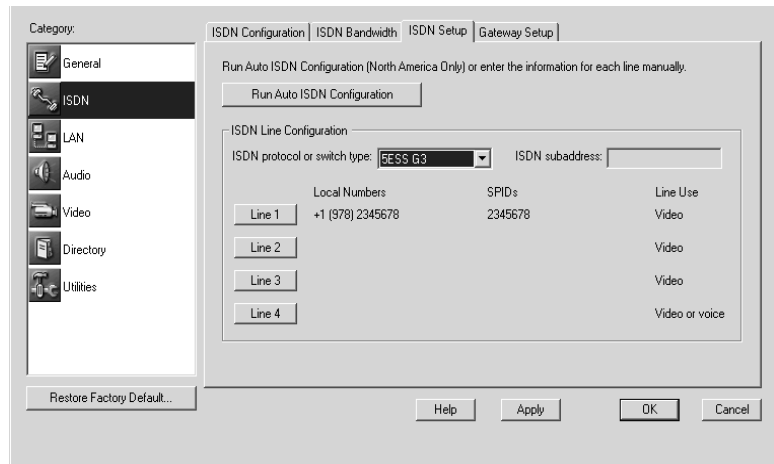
Category:

General
ISDN
LAN
Audio
Video
Directory
Utilities

Restore Factory Default...

ISDN Configuration | ISDN Bandwidth | ISDN Setup | Gateway Setup

Run Auto ISDN Configuration (North America Only) or enter the information for each line manually.

Run Auto ISDN Configuration

ISDN Line Configuration

ISDN protocol or switch type: 5ESS G3

ISDN subaddress:

| | Local Numbers | SPIDs | Line Use |
|---|---|---|---|
| Line 1 | +1 (978) 2345678 | 2345678 | Video |
| Line 2 | | | Video |
| Line 3 | | | Video |
| Line 4 | | | Video or voice |

Help Apply OK Cancel